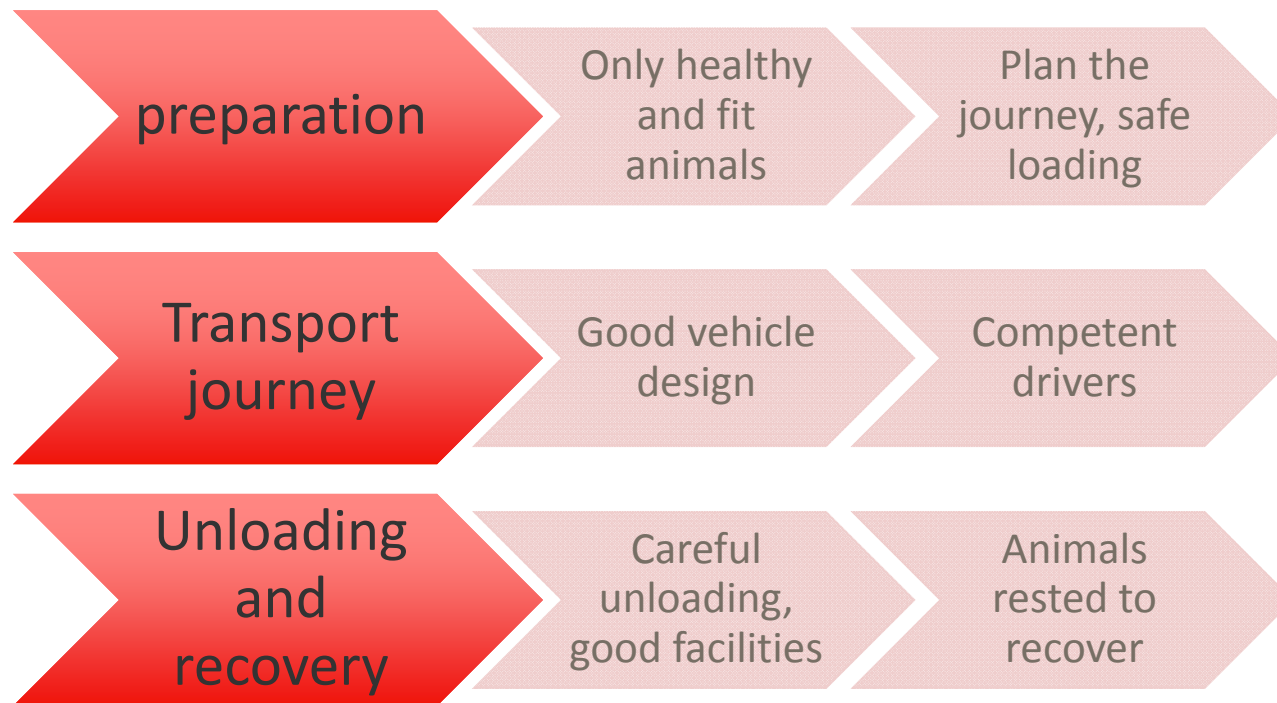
preparation

Only healthy and fit animals

Plan the journey, safe loading

Transport journey

Good vehicle design

Competent drivers

Unloading and recovery

Careful unloading, good facilities

Animals rested to recover